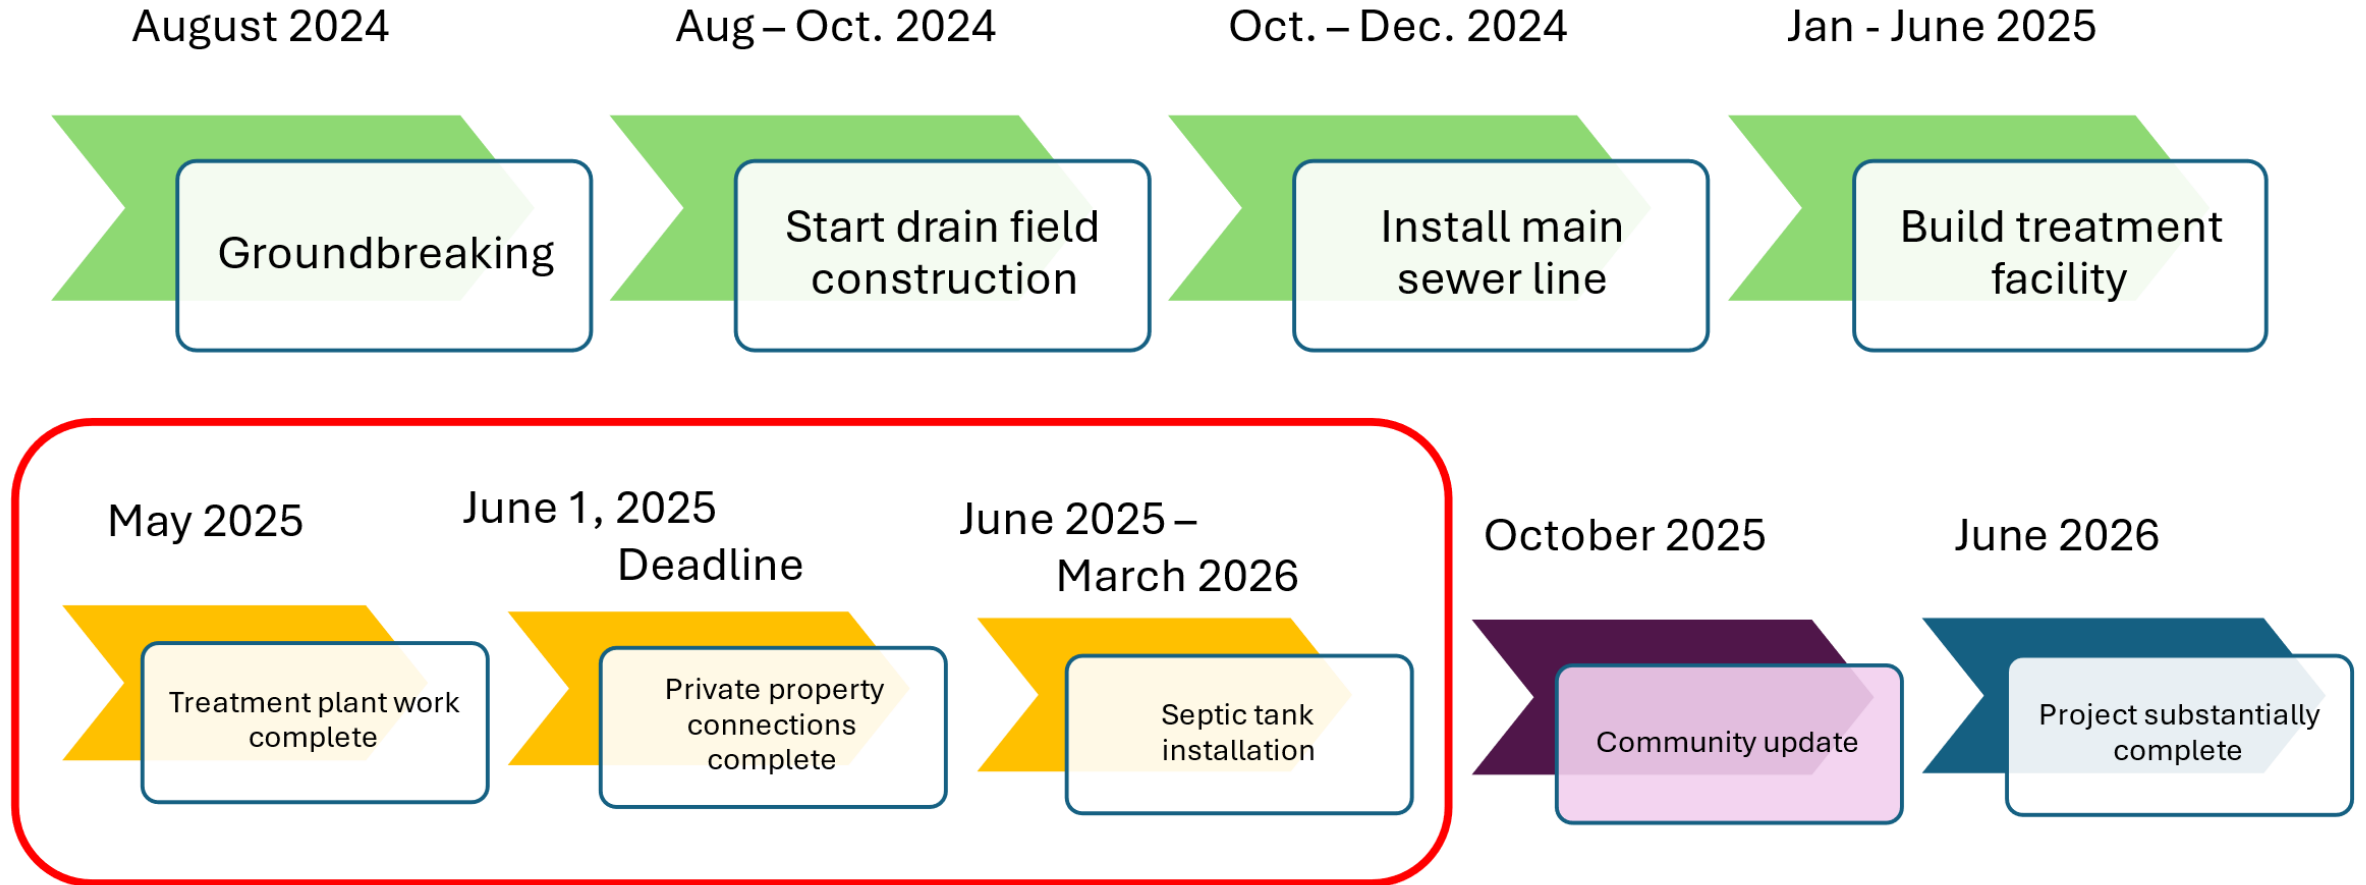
August 2024

Groundbreaking

Aug – Oct. 2024

Start drain field construction

Oct. – Dec. 2024

Install main sewer line

Jan - June 2025

Build treatment facility

May 2025

Treatment plant work complete

June 1, 2025 Deadline

Private property connections complete

June 2025 – March 2026

Septic tank installation

October 2025

Community update

June 2026

Project substantially complete